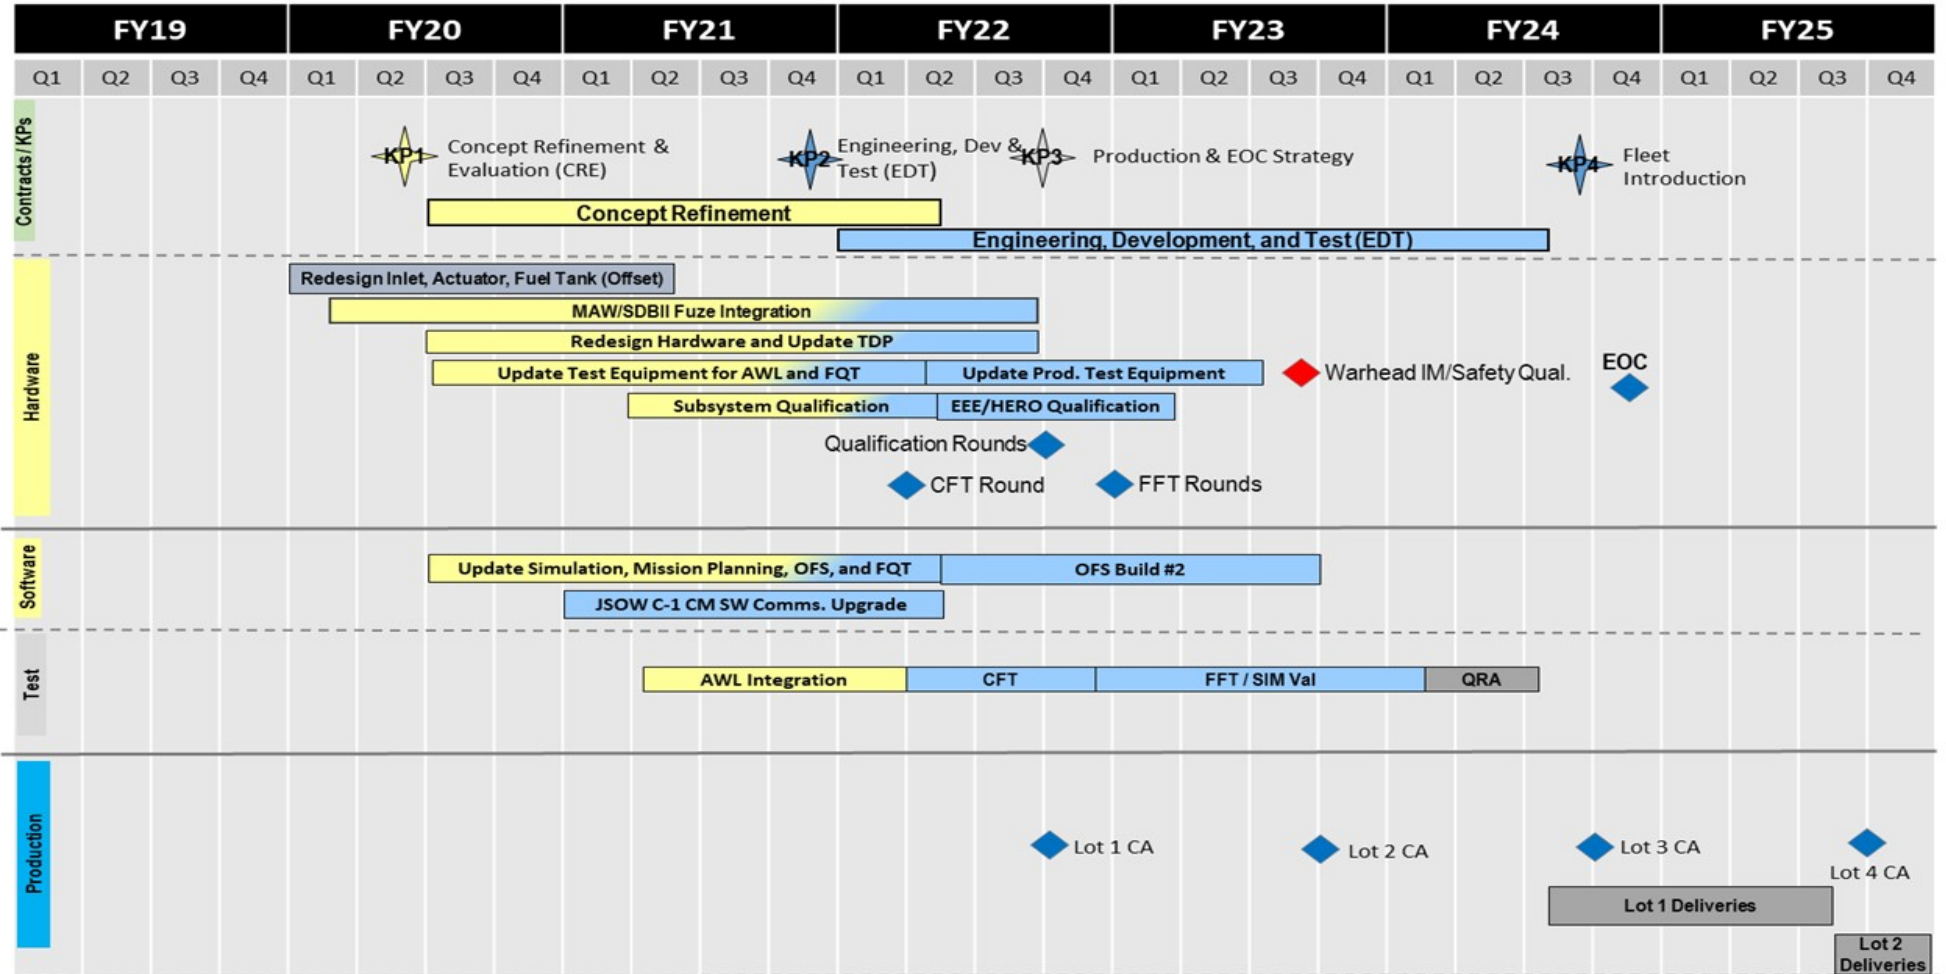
| FY19 | | | | FY20 | | | | FY21 | | | | FY22 | | | | FY23 | | | | FY24 | | | | FY25 | | | |
|---|---|---|---|---|---|---|---|---|---|---|---|---|---|---|---|---|---|---|---|---|---|---|---|---|---|---|---|
| Q1 | Q2 | Q3 | Q4 | Q1 | Q2 | Q3 | Q4 | Q1 | Q2 | Q3 | Q4 | Q1 | Q2 | Q3 | Q4 | Q1 | Q2 | Q3 | Q4 | Q1 | Q2 | Q3 | Q4 | Q1 | Q2 | Q3 | Q4 |

Contracts / KPs

KP1 Concept Refinement & Evaluation (CRE)

KP2 Engineering, Dev & Test (EDT)

KP3 Production & EOC Strategy

KP4 Fleet Introduction

Concept Refinement

Engineering, Development, and Test (EDT)

Hardware

Redesign Inlet, Actuator, Fuel Tank (Offset)

MAW/SDBII Fuze Integration

Redesign Hardware and Update TDP

Update Test Equipment for AWL and FQT

Update Prod. Test Equipment

Warhead IM/Safety Qual.

EOC

Subsystem Qualification

EEE/HERO Qualification

Qualification Rounds

CFT Round

FFT Rounds

Software

Update Simulation, Mission Planning, OFS, and FQT

OFS Build #2

JSOW C-1 CM SW Comms. Upgrade

Test

AWL Integration

CFT

FFT / SIM Val

QRA

Production

Lot 1 CA

Lot 2 CA

Lot 3 CA

Lot 4 CA

Lot 1 Deliveries

Lot 2 Deliveries